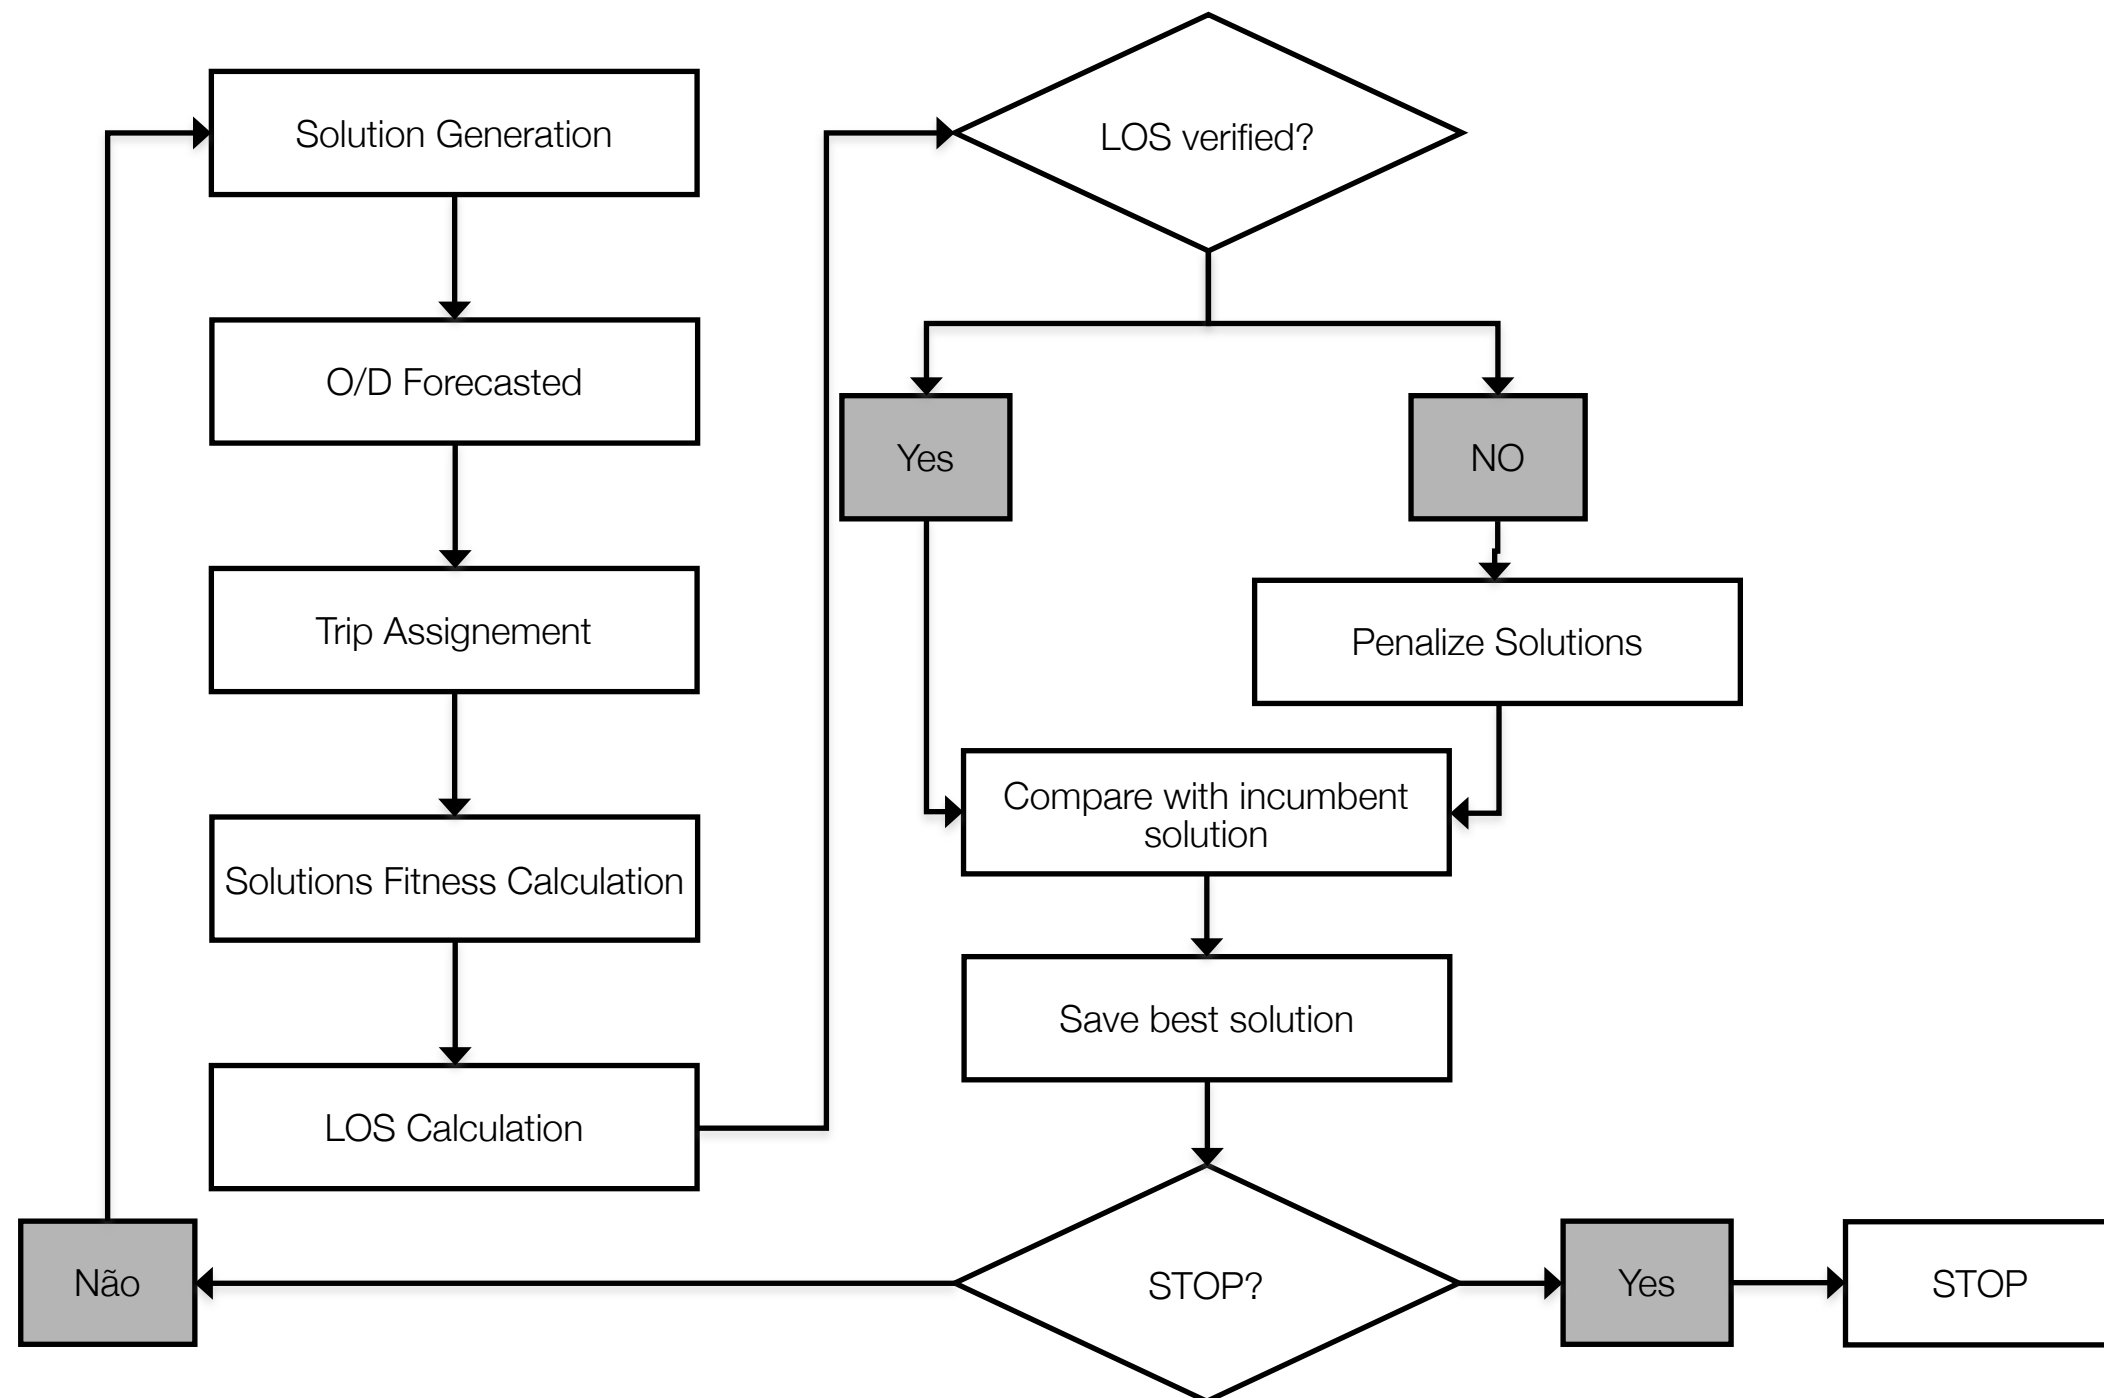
Solution Generation

O/D Forecasted

Trip Assignement

Solutions Fitness Calculation

LOS Calculation

LOS verified?

Yes

NO

Penalize Solutions

Compare with incumbent solution

Save best solution

Não

STOP?

Yes

STOP